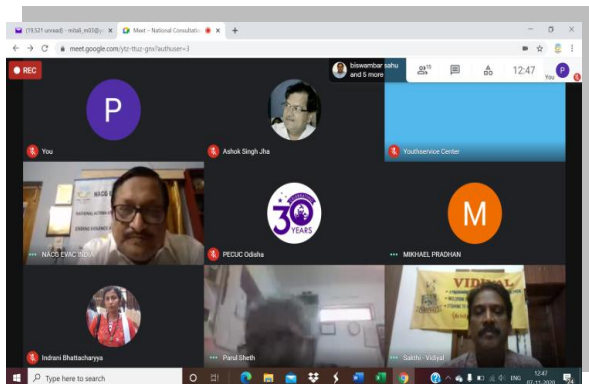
(19,521 unread) - mitali_rs03@ ×
Meet – National Consultati ×
+
meet.google.com/ytz-ttuz-gnx?authuser=3
REC
biswambar sahu and 5 more
15
12:47
You
P
P
You
Ashok Singh Jha
Youthservice Center
NACG EVAC INDIA
30 YEARS
PECUC Odisha
M
MIKHAEL PRADHAN
Indrani Bhattacharyya
Parul Sheth
Sakthi - Vidiyal
VIDIYAL
Type here to search
ENG
12:47
07-11-2020